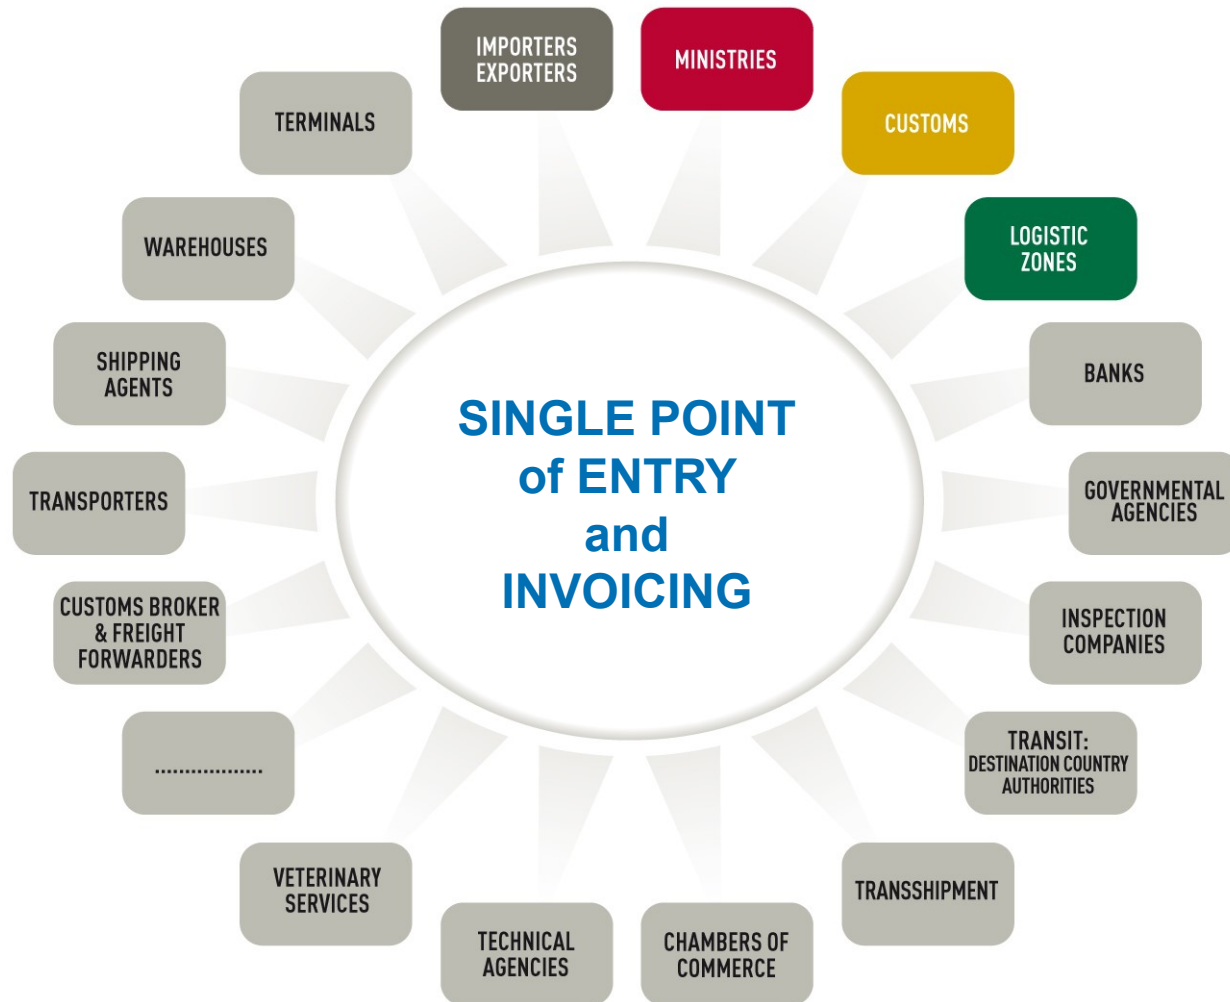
SINGLE POINT of ENTRY and INVOICING

IMPORTERS EXPORTERS

MINISTRIES

CUSTOMS

LOGISTIC ZONES

BANKS

GOVERNMENTAL AGENCIES

INSPECTION COMPANIES

TRANSIT: DESTINATION COUNTRY AUTHORITIES

TRANSSHIPMENT

CHAMBERS OF COMMERCE

TECHNICAL AGENCIES

VETERINARY SERVICES

..................

CUSTOMS BROKER & FREIGHT FORWARDERS

TRANSPORTERS

SHIPPING AGENTS

WAREHOUSES

TERMINALS